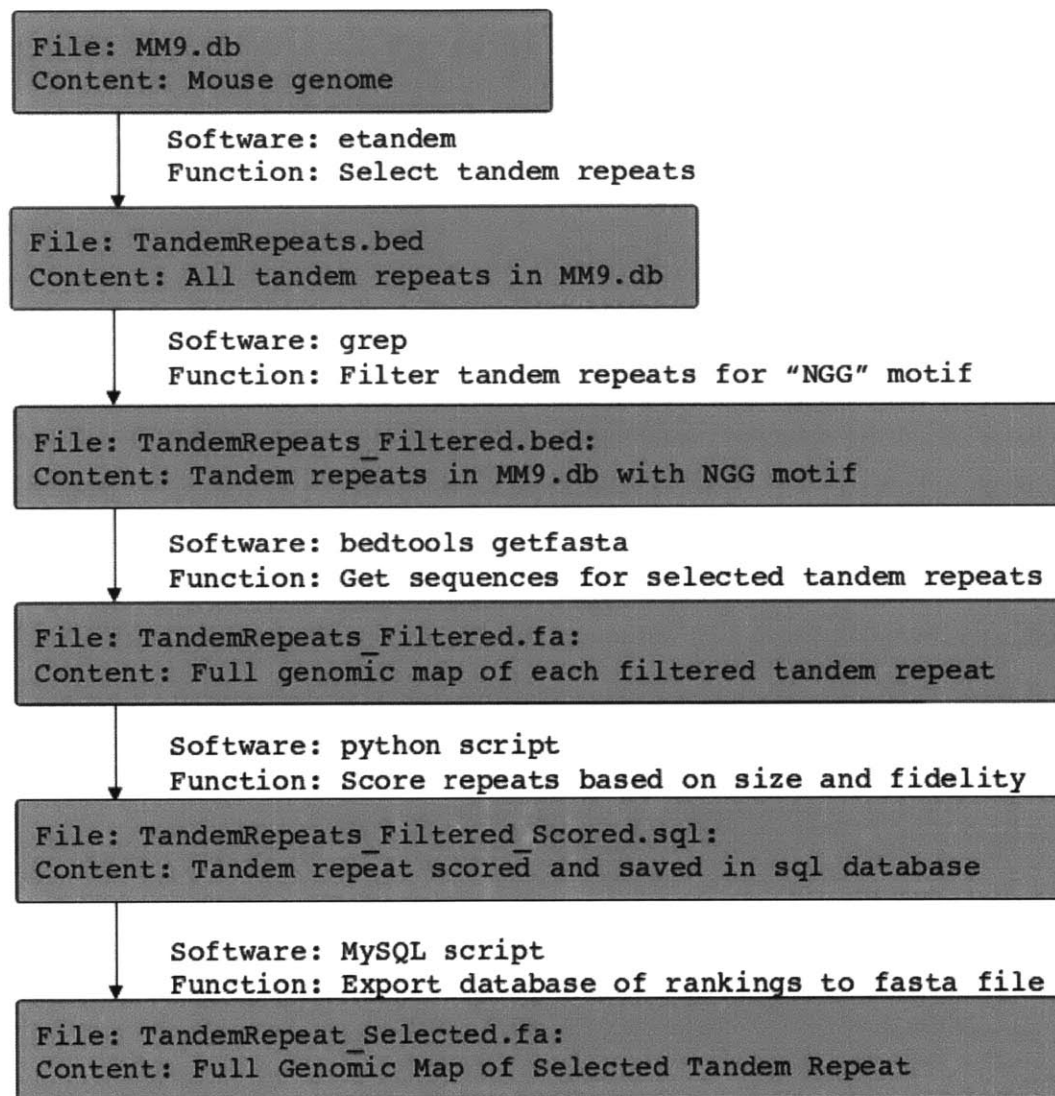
File: MM9.db
Content: Mouse genome

Software: etandem
Function: Select tandem repeats

File: TandemRepeats.bed
Content: All tandem repeats in MM9.db

Software: grep
Function: Filter tandem repeats for "NGG" motif

File: TandemRepeats_Filtered.bed:
Content: Tandem repeats in MM9.db with NGG motif

Software: bedtools getfasta
Function: Get sequences for selected tandem repeats

File: TandemRepeats_Filtered.fa:
Content: Full genomic map of each filtered tandem repeat

Software: python script
Function: Score repeats based on size and fidelity

File: TandemRepeats_Filtered_Scored.sql:
Content: Tandem repeat scored and saved in sql database

Software: MySQL script
Function: Export database of rankings to fasta file

File: TandemRepeat_Selected.fa:
Content: Full Genomic Map of Selected Tandem Repeat